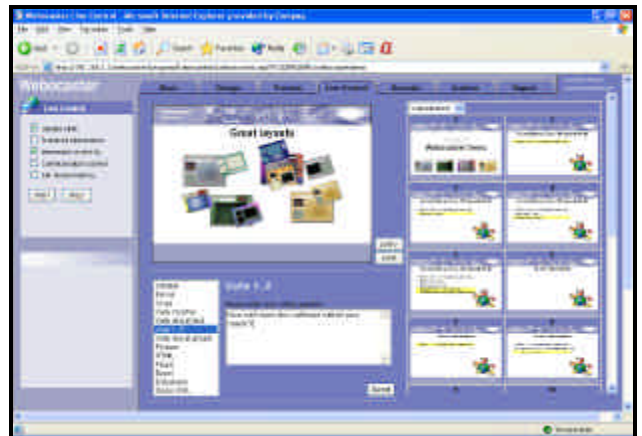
Webocaster | Live Control - Microsoft Internet Explorer provided by Compaq

File Edit View Favorites Tools Help

Back

Search

Favorites

Media

Webocaster

Live Control

Great layouts

Slide 1.2

Webocaster Demo

Send

Internet